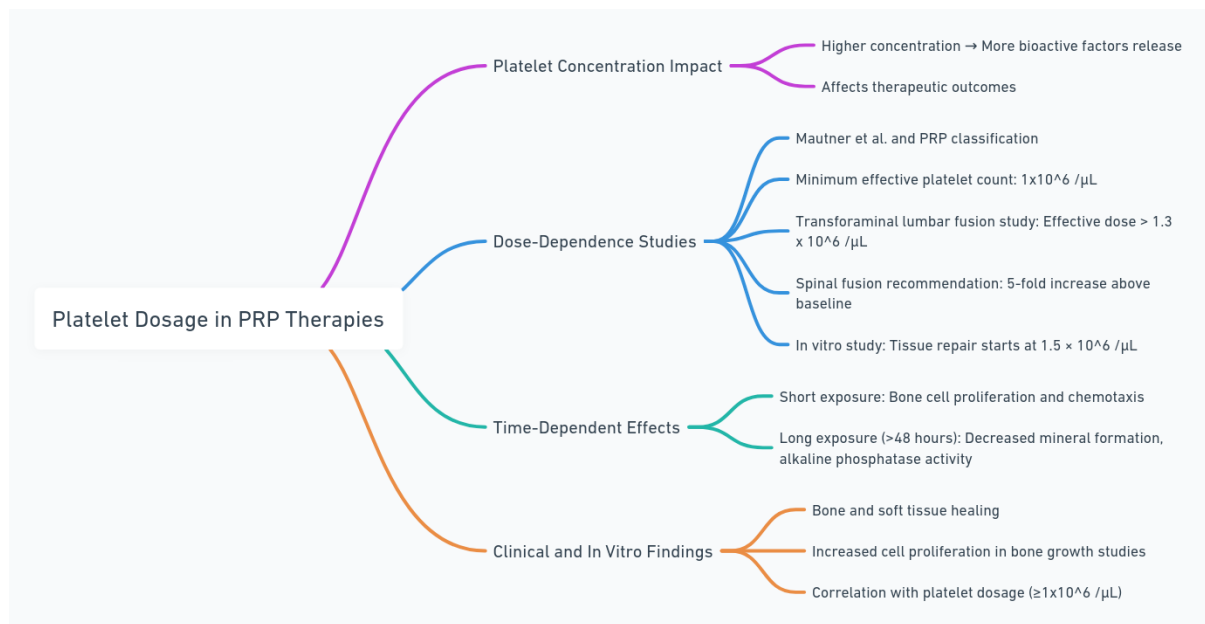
Platelet Dosage in PRP Therapies

Platelet Concentration Impact

Higher concentration → More bioactive factors release

Affects therapeutic outcomes

Dose-Dependence Studies

Mautner et al. and PRP classification

Minimum effective platelet count: 1x10^6 /μL

Transforaminal lumbar fusion study: Effective dose > 1.3 x 10^6 /μL

Spinal fusion recommendation: 5-fold increase above baseline

In vitro study: Tissue repair starts at 1.5 × 10^6 /μL

Time-Dependent Effects

Short exposure: Bone cell proliferation and chemotaxis

Long exposure (>48 hours): Decreased mineral formation, alkaline phosphatase activity

Clinical and In Vitro Findings

Bone and soft tissue healing

Increased cell proliferation in bone growth studies

Correlation with platelet dosage (≥1x10^6 /μL)